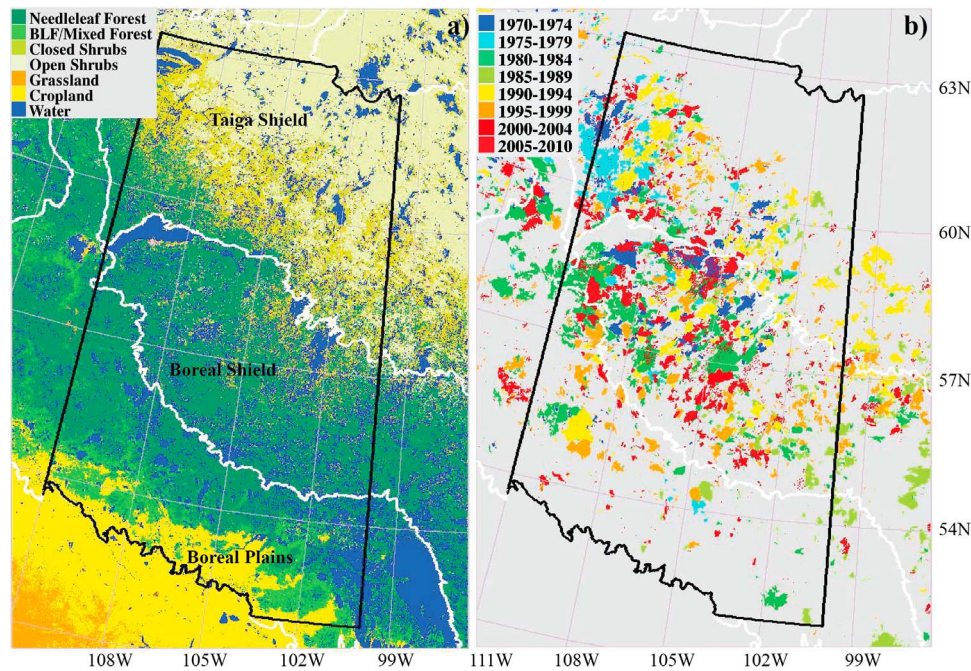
Needleleaf Forest
BLF/Mixed Forest
Closed Shrubs
Open Shrubs
Grassland
Cropland
Water

a)

Taiga Shield

Boreal Shield

Boreal Plains

108W 105W 102W 99W

1970-1974
1975-1979
1980-1984
1985-1989
1990-1994
1995-1999
2000-2004
2005-2010

b)

63N
60N
57N
54N

111W 108W 105W 102W 99W